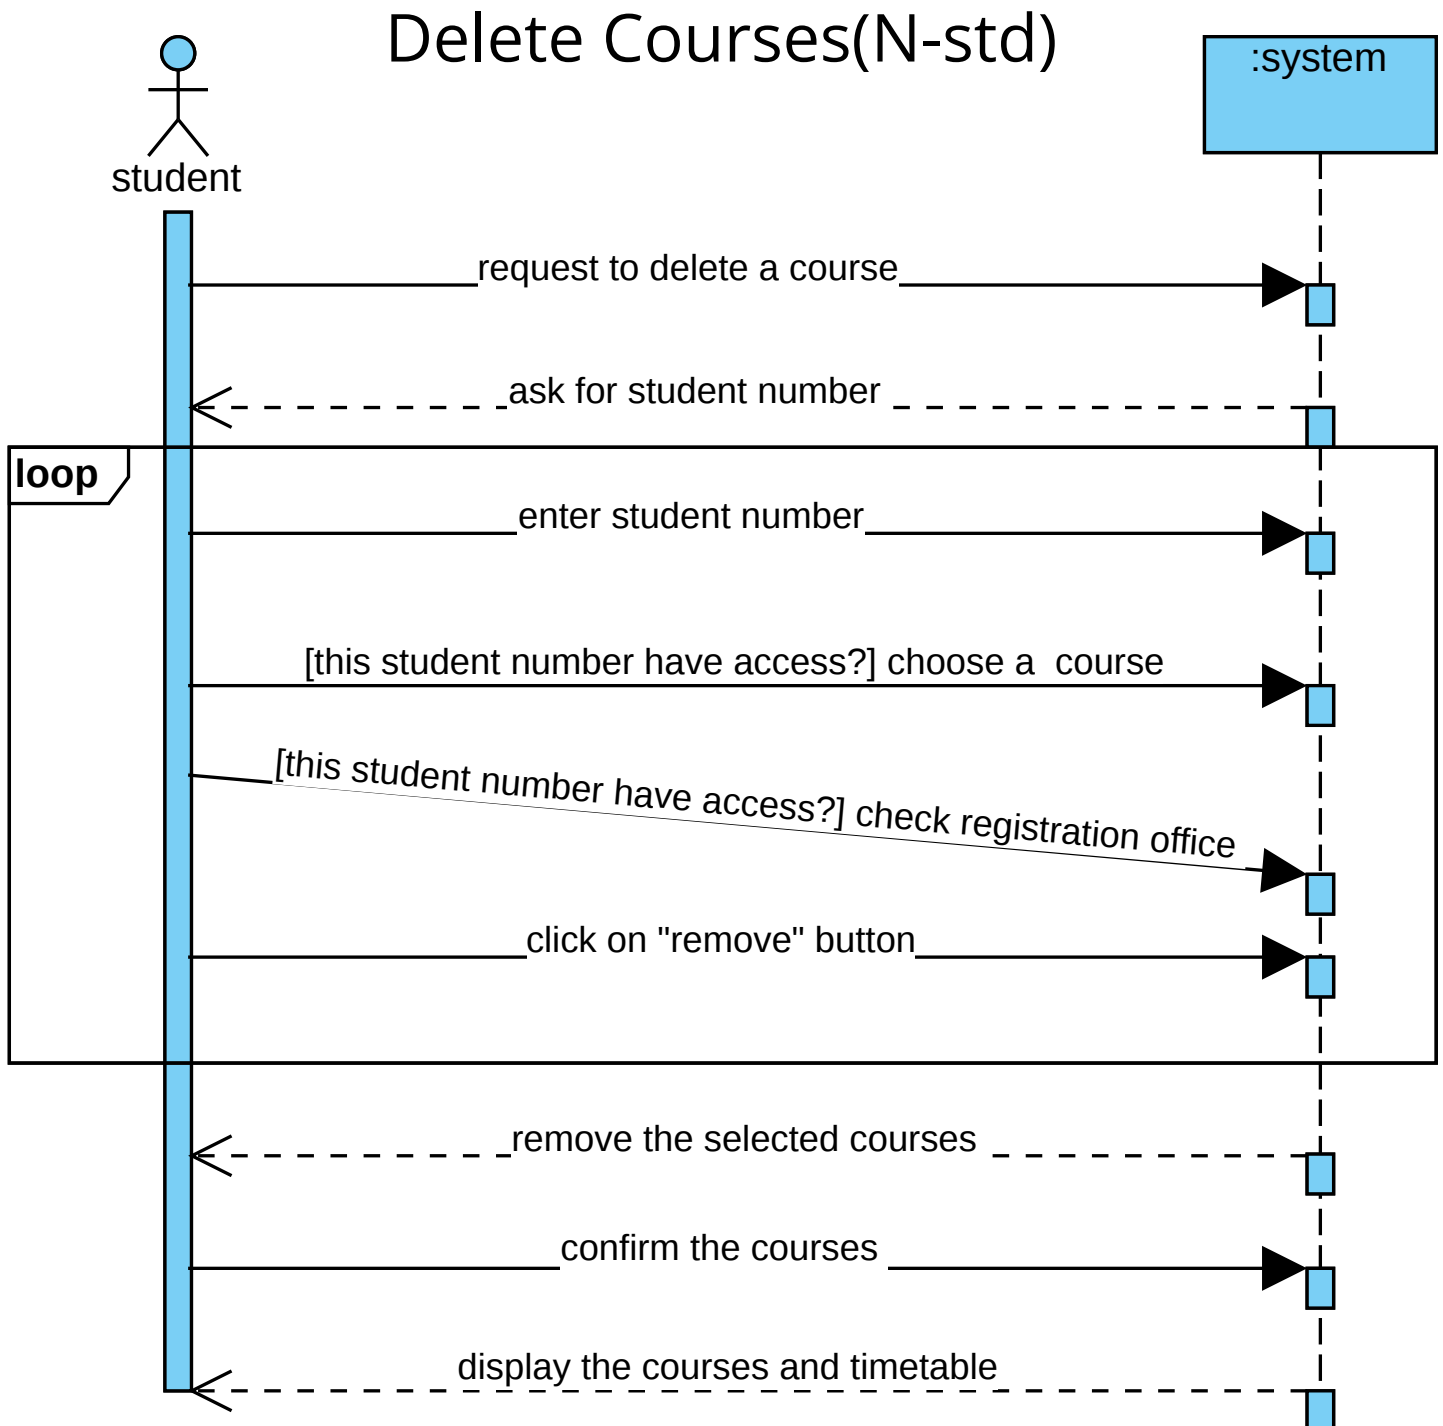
Delete Courses(N-std)

student

:system

request to delete a course

ask for student number

loop

enter student number

[this student number have access?] choose a  course

[this student number have access?] check registration office

click on "remove" button

remove the selected courses

confirm the courses

display the courses and timetable